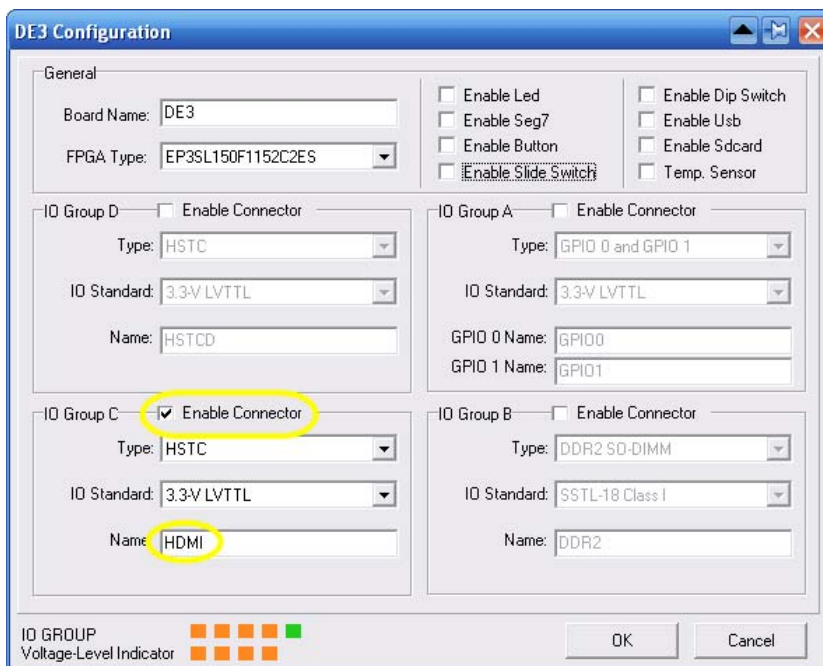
DE3 Configuration

General

Board Name: DE3

FPGA Type: EP3SL150F1152C2ES

Enable Led
Enable Seg7
Enable Button
Enable Slide Switch

Enable Dip Switch
Enable Usb
Enable Sdcard
Temp. Sensor

IO Group D Enable Connector

Type: HSTC

IO Standard: 3.3-V LVTTL

Name: HSTCD

IO Group A Enable Connector

Type: GPIO 0 and GPIO 1

IO Standard: 3.3-V LVTTL

GPIO 0 Name: GPIO0

GPIO 1 Name: GPIO1

IO Group C Enable Connector

Type: HSTC

IO Standard: 3.3-V LVTTL

Name HDMI

IO Group B Enable Connector

Type: DDR2 SO-DIMM

IO Standard: SSTL-18 Class I

Name: DDR2

IO GROUP
Voltage-Level Indicator

OK

Cancel